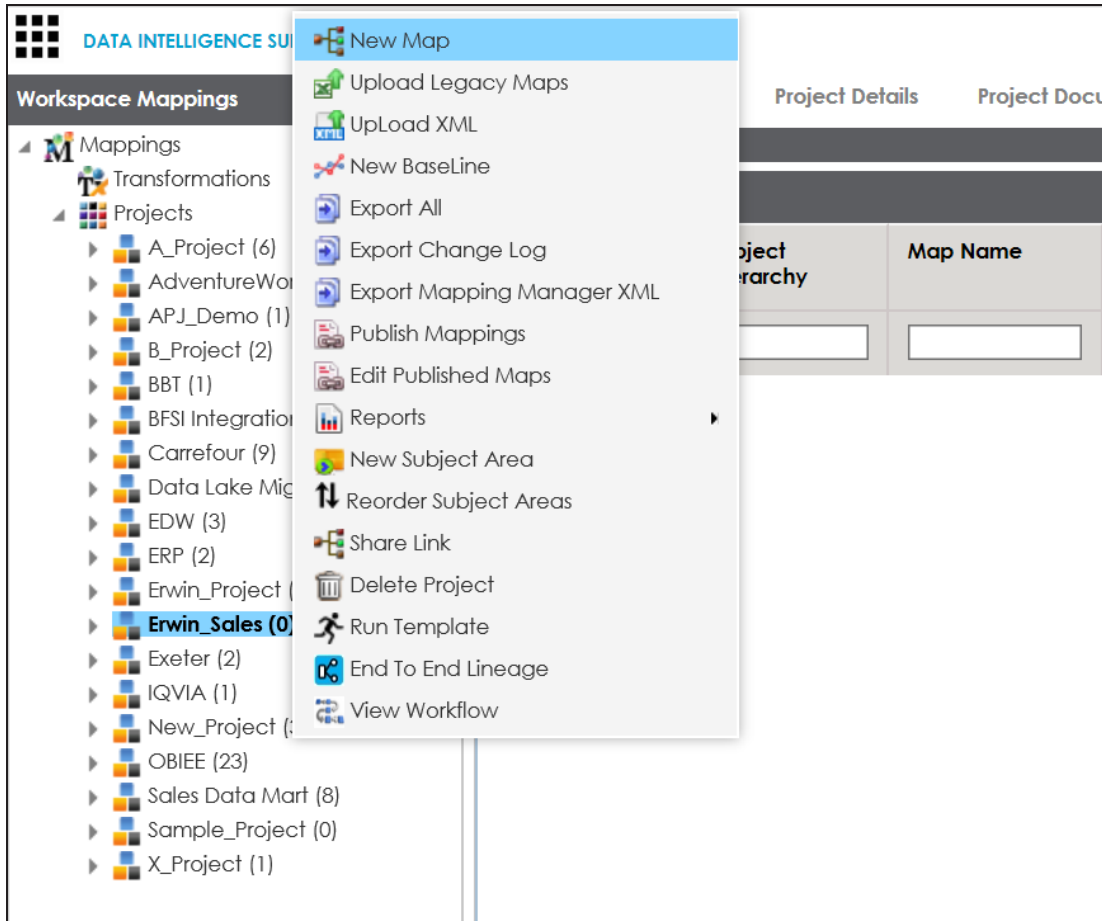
DATA INTELLIGENCE SU

Workspace Mappings

Mappings
Transformations
Projects
A_Project (6)
AdventureWor
APJ_Demo (1)
B_Project (2)
BBT (1)
BFSI Integratio
Carrefour (9)
Data Lake Mig
EDW (3)
ERP (2)
Erwin_Project (
Erwin_Sales (0)
Exeter (2)
IQVIA (1)
New_Project (
OBIEE (23)
Sales Data Mart (8)
Sample_Project (0)
X_Project (1)

New Map
Upload Legacy Maps
UpLoad XML
New BaseLine
Export All
Export Change Log
Export Mapping Manager XML
Publish Mappings
Edit Published Maps
Reports
New Subject Area
Reorder Subject Areas
Share Link
Delete Project
Run Template
End To End Lineage
View Workflow

Project Details
Project Docu

oject
erarchy

Map Name